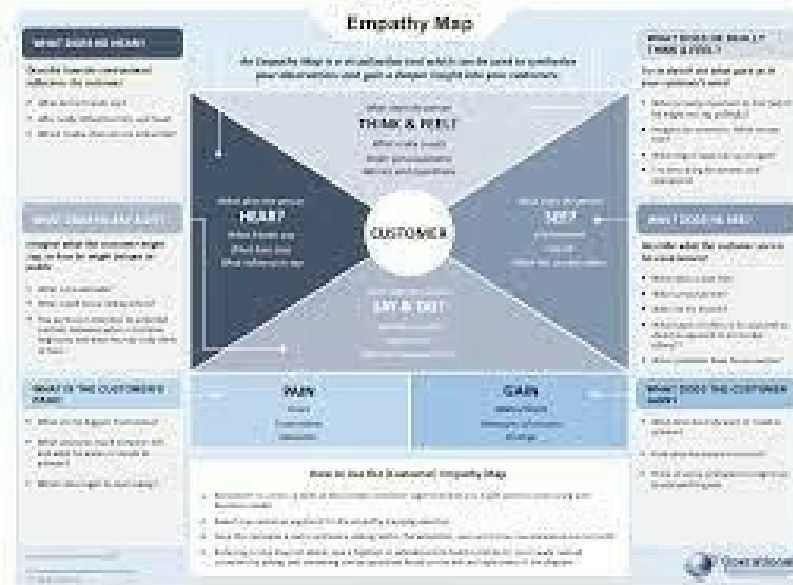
Empathy Map

WHAT DOES HE HEAR?

An Empathy Map is a visualization tool which can be used to synthesize your observations and gain a deeper insight into your customers

WHAT DOES HE REALLY THINK & FEEL?

THINK & FEEL?

HEAR?

CUSTOMER

SEE?

WHAT DOES HE SAY?

WHAT DOES HE SEE?

SAY & DO?

WHAT IS THE CUSTOMER'S PAIN?

PAIN

GAIN

WHAT DOES THE CUSTOMER GAIN?

How to Use the Business Empathy Map

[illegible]